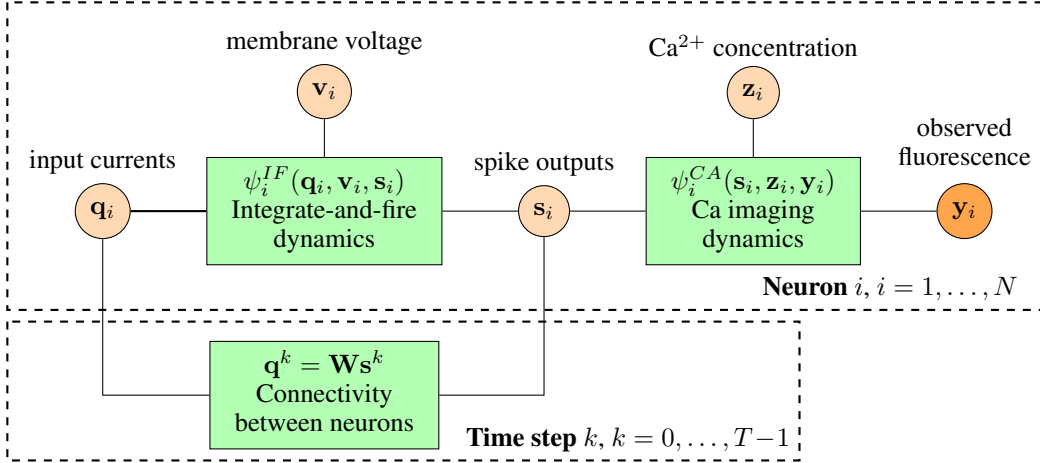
membrane voltage

$\mathbf{v}_i$

$\text{Ca}^{2+}$ concentration

$\mathbf{z}_i$

input currents

$\mathbf{q}_i$

$\psi_i^{IF}(\mathbf{q}_i, \mathbf{v}_i, \mathbf{s}_i)$
Integrate-and-fire dynamics

spike outputs

$\mathbf{s}_i$

$\psi_i^{CA}(\mathbf{s}_i, \mathbf{z}_i, \mathbf{y}_i)$
Ca imaging dynamics

observed fluorescence

$\mathbf{y}_i$

**Neuron** $i$, $i = 1, \ldots, N$

$\mathbf{q}^k = \mathbf{W}\mathbf{s}^k$
Connectivity between neurons

**Time step** $k$, $k = 0, \ldots, T-1$